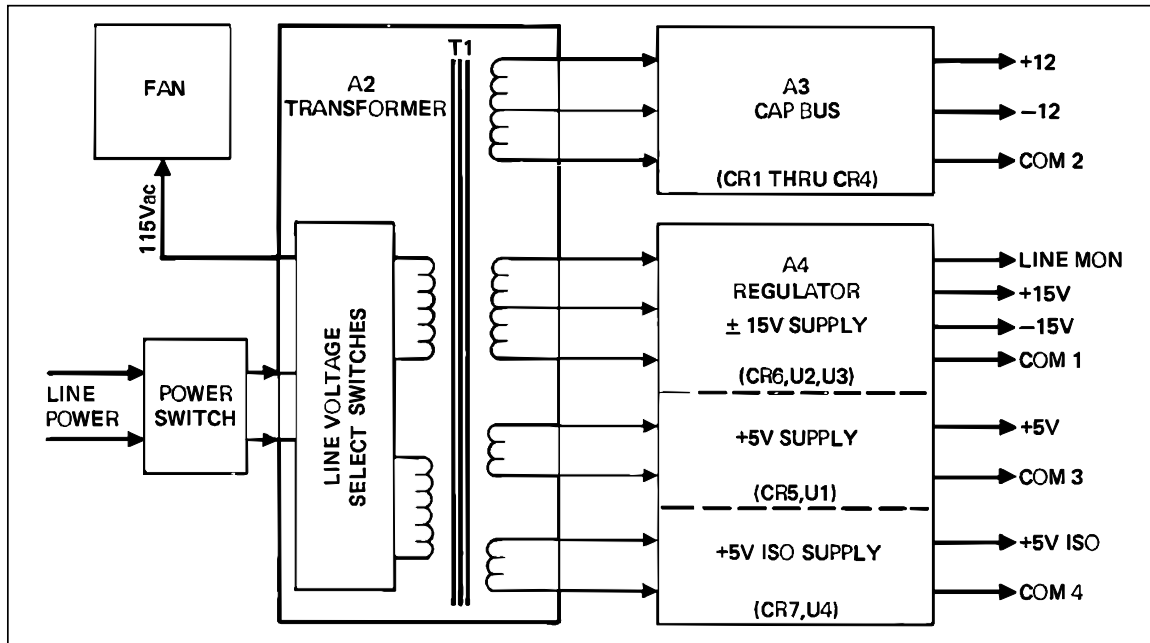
FAN

A2
TRANSFORMER

T1

115Vac

LINE VOLTAGE SELECT SWITCHES

LINE POWER

POWER SWITCH

A3
CAP BUS

(CR1 THRU CR4)

+12
$-12$
COM 2

A4
REGULATOR
$\pm$ 15V SUPPLY

(CR6,U2,U3)

LINE MON
+15V
$-15$V
COM 1

+5V SUPPLY

(CR5,U1)

+5V
COM 3

+5V ISO SUPPLY

(CR7,U4)

+5V ISO
COM 4